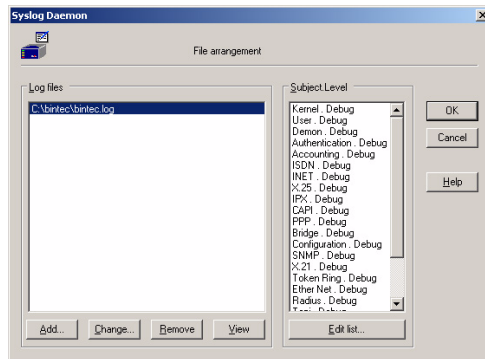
Syslog Daemon

File arrangement

Log files

C:\bintec\bintec.log

Subject.Level

Kernel . Debug
User . Debug
Demon . Debug
Authentication . Debug
Accounting . Debug
ISDN . Debug
INET . Debug
X.25 . Debug
IPX . Debug
CAPI . Debug
PPP . Debug
Bridge . Debug
Configuration . Debug
SNMP . Debug
X.21 . Debug
Token Ring . Debug
Ether Net . Debug
Radius . Debug
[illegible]

OK

Cancel

Help

Add...

Change...

Remove

View

Edit list...